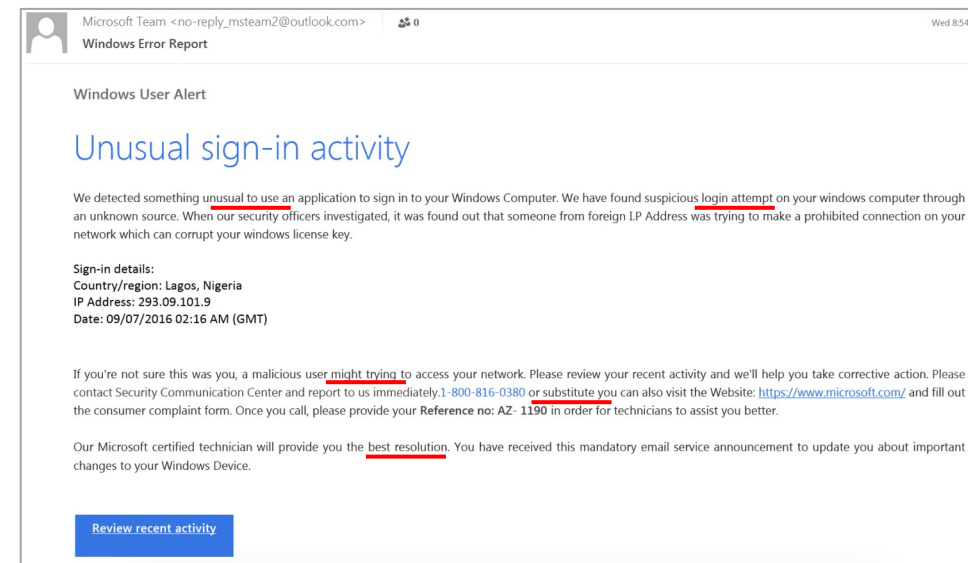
Microsoft Team <no-reply_msteam2@outlook.com> 0
Windows Error Report
Wed 8:54

Windows User Alert

Unusual sign-in activity

We detected something unusual to use an application to sign in to your Windows Computer. We have found suspicious login attempt on your windows computer through an unknown source. When our security officers investigated, it was found out that someone from foreign I.P Address was trying to make a prohibited connection on your network which can corrupt your windows license key.

Sign-in details:
Country/region: Lagos, Nigeria
IP Address: 293.09.101.9
Date: 09/07/2016 02:16 AM (GMT)

If you're not sure this was you, a malicious user might trying to access your network. Please review your recent activity and we'll help you take corrective action. Please contact Security Communication Center and report to us immediately.1-800-816-0380 or substitute you can also visit the Website: https://www.microsoft.com/ and fill out the consumer complaint form. Once you call, please provide your Reference no: AZ- 1190 in order for technicians to assist you better.

Our Microsoft certified technician will provide you the best resolution. You have received this mandatory email service announcement to update you about important changes to your Windows Device.

Review recent activity